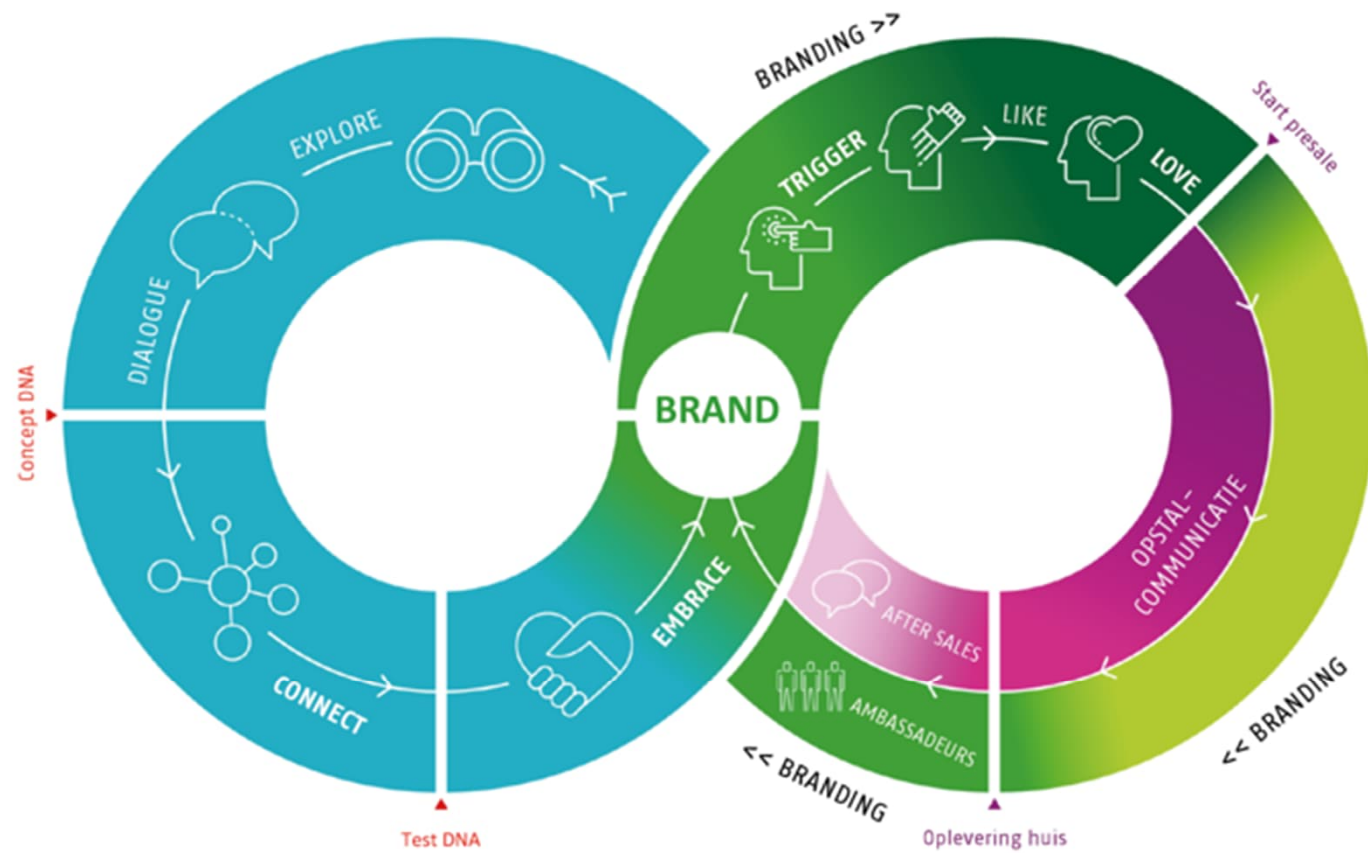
BRANDING >>

Start presale

EXPLORE

TRIGGER

LIKE

LOVE

DIALOGUE

Concept DNA

BRAND

OPSTAL-COMMUNICATIE

AFTER SALES

EMBRACE

CONNECT

AMBASSADEURS

<< BRANDING

<< BRANDING

Test DNA

Oplevering huis